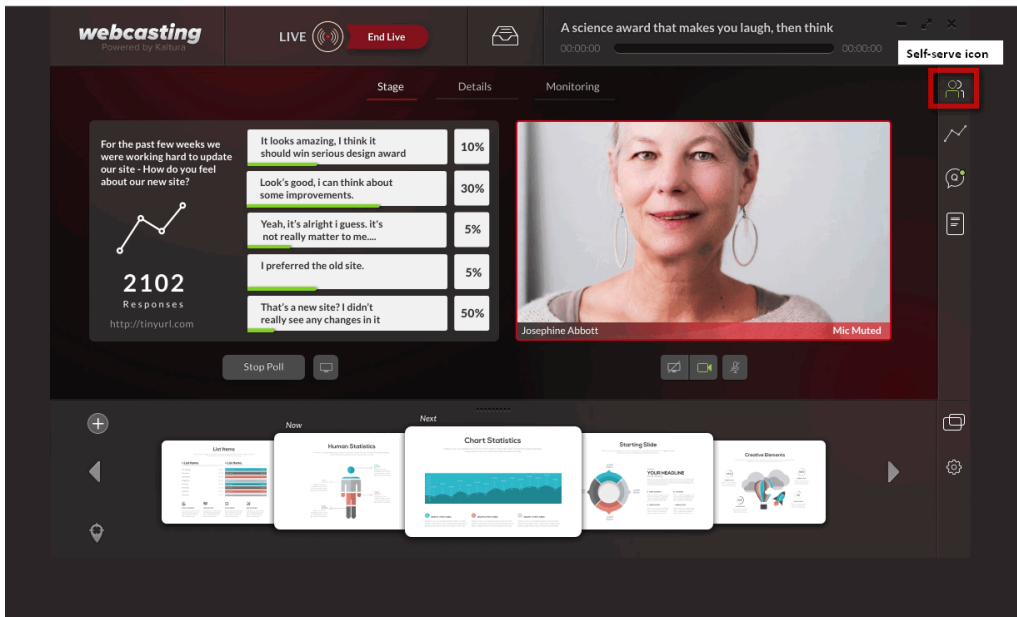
webcasting
Powered by Kaltura

LIVE

End Live

A science award that makes you laugh, then think

00:00:00

00:00:00

Self-serve icon

Stage

Details

Monitoring

For the past few weeks we were working hard to update our site - How do you feel about our new site?

2102

Responses

http://tinyurl.com

It looks amazing, I think it should win serious design award

10%

Look's good, i can think about some improvements.

30%

Yeah, it's alright i guess. it's not really matter to me....

5%

I preferred the old site.

5%

That's a new site? I didn't really see any changes in it

50%

Josephine Abbott

Mic Muted

Stop Poll

Now

Next

List Items

Human Statistics

Chart Statistics

Starting Slide

YOUR HEADLINE

Creative Elements